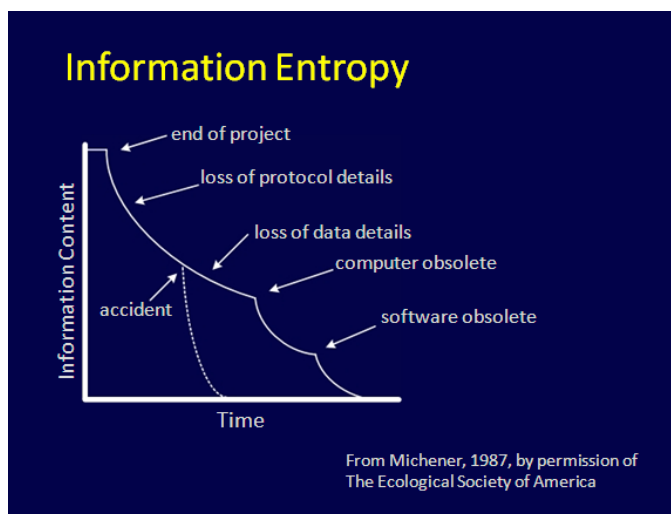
Information Entropy

end of project
loss of protocol details
loss of data details
computer obsolete
software obsolete
accident
Information Content
Time

From Michener, 1987, by permission of The Ecological Society of America